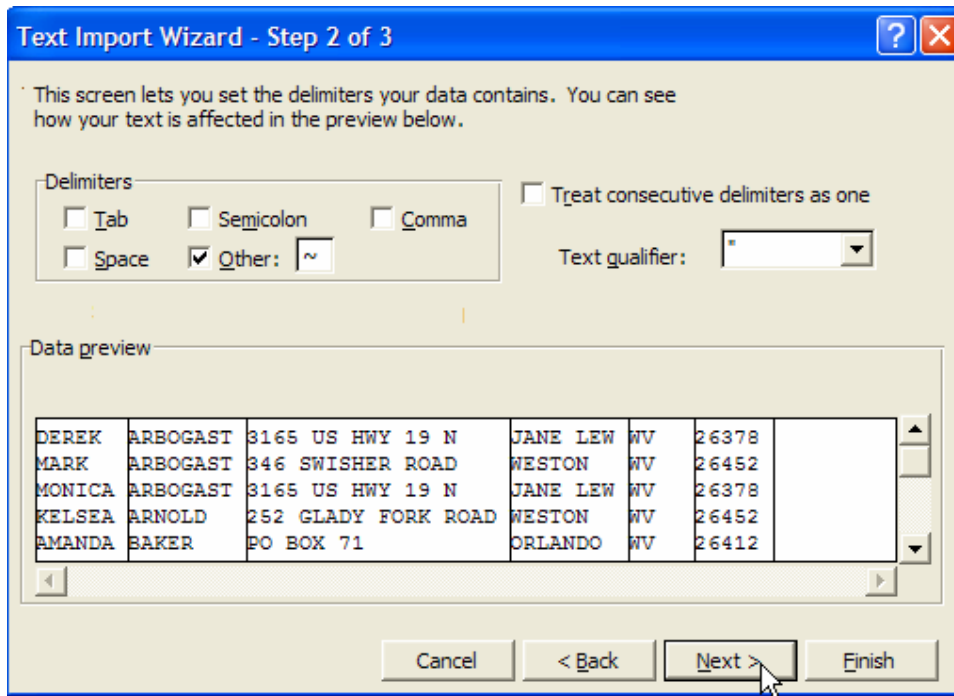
Text Import Wizard - Step 2 of 3

This screen lets you set the delimiters your data contains. You can see how your text is affected in the preview below.

Delimiters
Tab
Semicolon
Comma
Space
Other: ~

Treat consecutive delimiters as one

Text qualifier: "

Data preview

| DEREK | ARBOGAST | 3165 US HWY 19 N | JANE LEW | WV | 26378 |
|---|---|---|---|---|---|
| MARK | ARBOGAST | 346 SWISHER ROAD | WESTON | WV | 26452 |
| MONICA | ARBOGAST | 3165 US HWY 19 N | JANE LEW | WV | 26378 |
| KELSEA | ARNOLD | 252 GLADY FORK ROAD | WESTON | WV | 26452 |
| AMANDA | BAKER | PO BOX 71 | ORLANDO | WV | 26412 |

Cancel
< Back
Next >
Finish